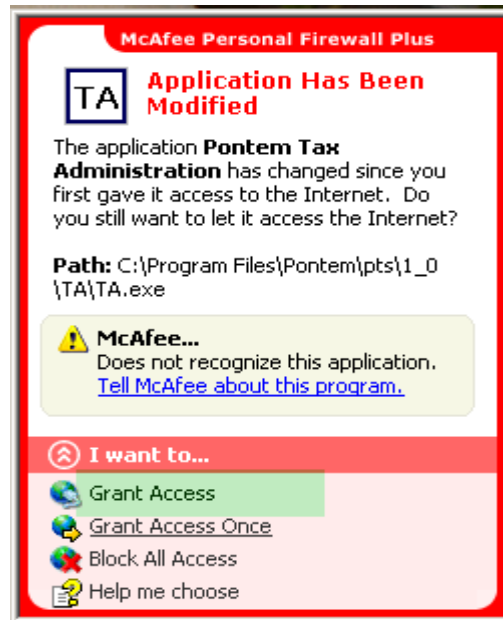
McAfee Personal Firewall Plus

TA

Application Has Been Modified

The application **Pontem Tax Administration** has changed since you first gave it access to the Internet. Do you still want to let it access the Internet?

**Path:** C:\Program Files\Pontem\pts\1_0\TA\TA.exe

**McAfee...**
Does not recognize this application.
Tell McAfee about this program.

I want to...

Grant Access
Grant Access Once
Block All Access
Help me choose